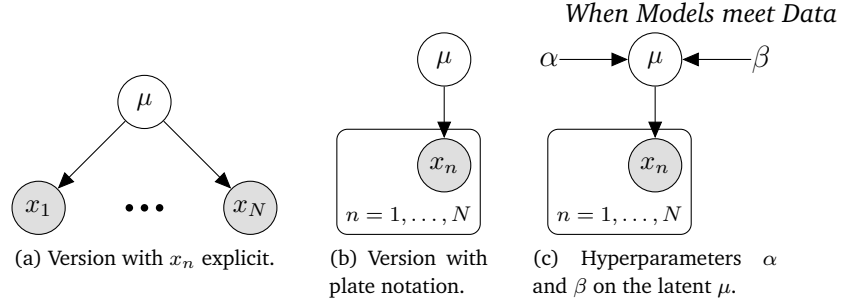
When Models meet Data

$\mu$

$x_1$ ••• $x_N$

(a) Version with $x_n$ explicit.

$\mu$

$x_n$

$n = 1, \ldots, N$

(b) Version with plate notation.

$\alpha$ $\mu$ $\beta$

$x_n$

$n = 1, \ldots, N$

(c) Hyperparameters $\alpha$ and $\beta$ on the latent $\mu$.